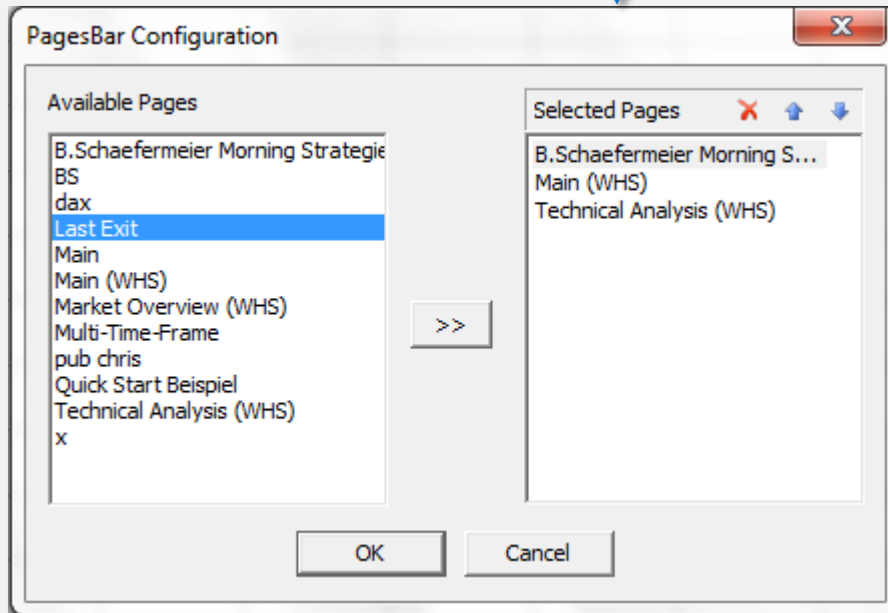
PagesBar Configuration

Available Pages

B.Schaefermeier Morning Strategie
BS
dax
Last Exit
Main
Main (WHS)
Market Overview (WHS)
Multi-Time-Frame
pub chris
Quick Start Beispiel
Technical Analysis (WHS)
x

>>

Selected Pages

B.Schaefermeier Morning S...
Main (WHS)
Technical Analysis (WHS)

OK

Cancel